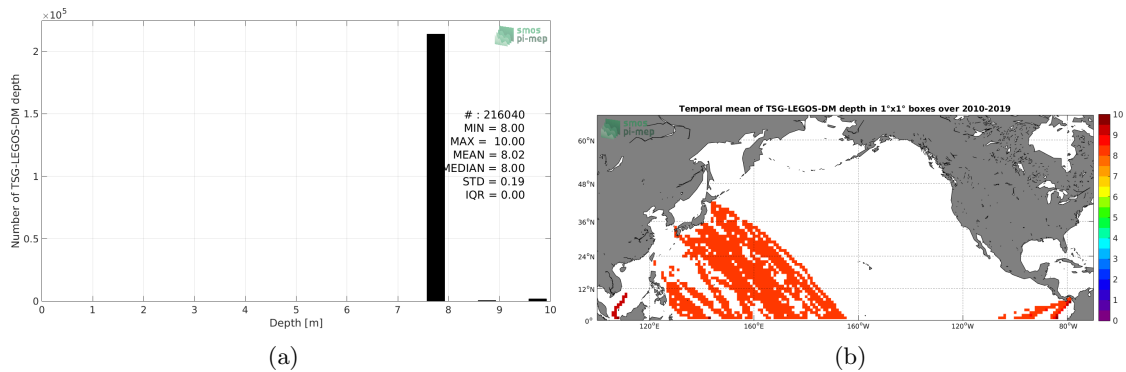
$\times10^5$

smos pi-mep

Number of TSG-LEGOS-DM depth

2

1.5

1

0.5

0

# : 216040
MIN = 8.00
MAX = 10.00
MEAN = 8.02
MEDIAN = 8.00
STD = 0.19
IQR = 0.00

0 1 2 3 4 5 6 7 8 9 10

Depth [m]

(a)

Temporal mean of TSG-LEGOS-DM depth in 1°x1° boxes over 2010-2019

smos pi-mep

60°N

48°N

36°N

24°N

12°N

0°

120°E 160°E 160°W 120°W 80°W

10
9
8
7
6
5
4
3
2
1
0

(b)